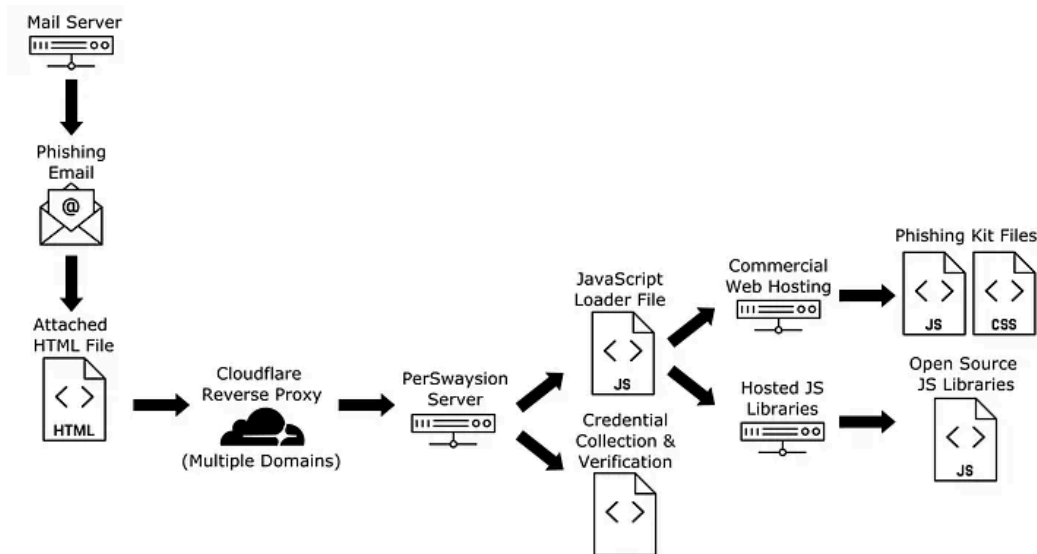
Mail Server

Phishing Email

@

Attached HTML File

< >
HTML

Cloudflare Reverse Proxy

(Multiple Domains)

PerSwaysion Server

JavaScript Loader File

< >
JS

Credential Collection & Verification

< >

Commercial Web Hosting

Hosted JS Libraries

Phishing Kit Files

< >
JS

< >
CSS

Open Source JS Libraries

< >
JS